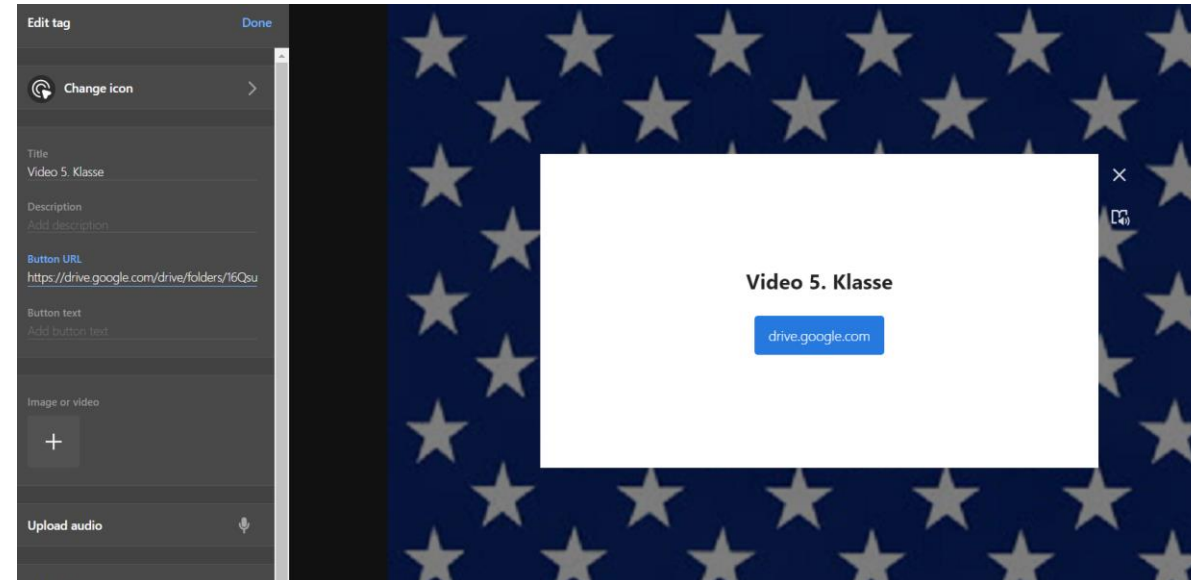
Edit tag
Done

Change icon

Title
Video 5. Klasse

Description
Add description

Button URL
https://drive.google.com/drive/folders/16Qsu

Button text
Add button text

Image or video
+

Upload audio

Video 5. Klasse
drive.google.com